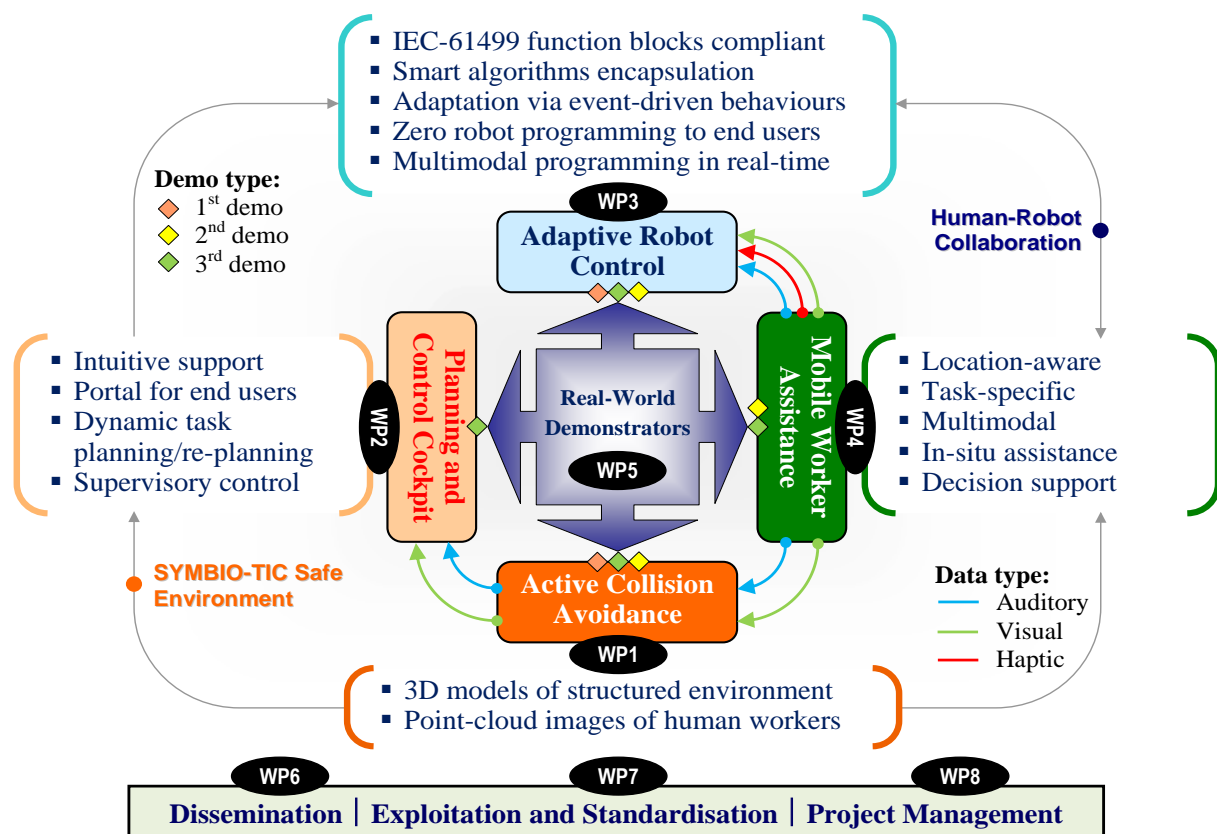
▪ IEC-61499 function blocks compliant
▪ Smart algorithms encapsulation
▪ Adaptation via event-driven behaviours
▪ Zero robot programming to end users
▪ Multimodal programming in real-time

WP3
Adaptive Robot Control

Demo type:
$1^{st}$ demo
$2^{nd}$ demo
$3^{rd}$ demo

Human-Robot Collaboration

▪ Intuitive support
▪ Portal for end users
▪ Dynamic task planning/re-planning
▪ Supervisory control

WP2
Planning and Control Cockpit

Real-World Demonstrators
WP5

Mobile Worker Assistance
WP4

▪ Location-aware
▪ Task-specific
▪ Multimodal
▪ In-situ assistance
▪ Decision support

SYMBIO-TIC Safe Environment

Active Collision Avoidance
WP1

Data type:
Auditory
Visual
Haptic

▪ 3D models of structured environment
▪ Point-cloud images of human workers

WP6
WP7
WP8
Dissemination | Exploitation and Standardisation | Project Management